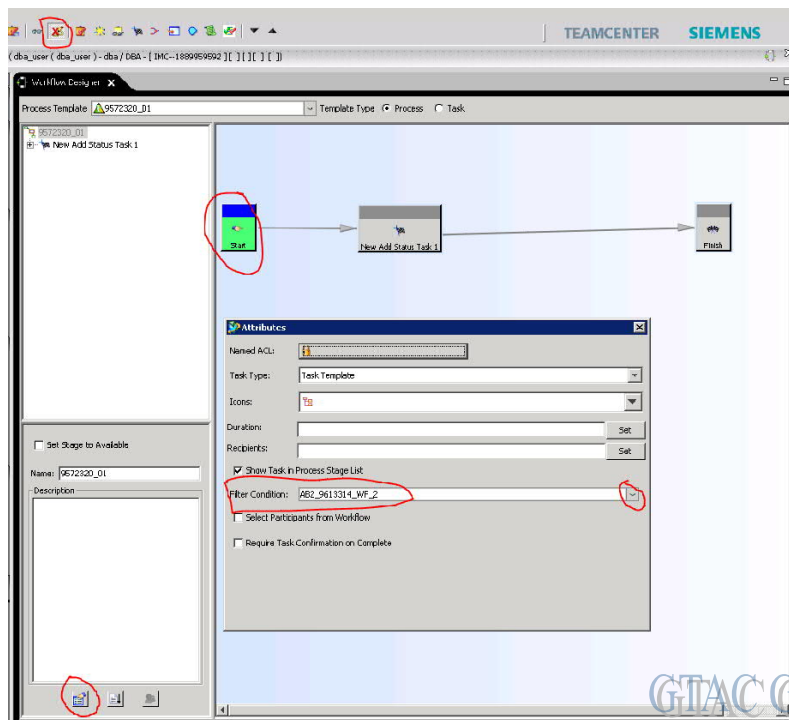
TEAMCENTER SIEMENS

( dba_user ( dba_user ) - dba / DBA - [ IMC--1889959592 ] [ ] [ ] [ ] [ ])

Workflow Designer

Process Template 9572320_01 Template Type Process Task

9572320_01
New Add Status Task 1

Start

New Add Status Task 1

Finish

Attributes

Named ACL:

Task Type: Task Template

Icons:

Duration: Set

Recipients: Set

Show Task in Process Stage List

Filter Condition: AB2_9613314_WF_2

Select Participants from Workflow

Require Task Confirmation on Complete

Set Stage to Available

Name: 9572320_01

Description

GTAC